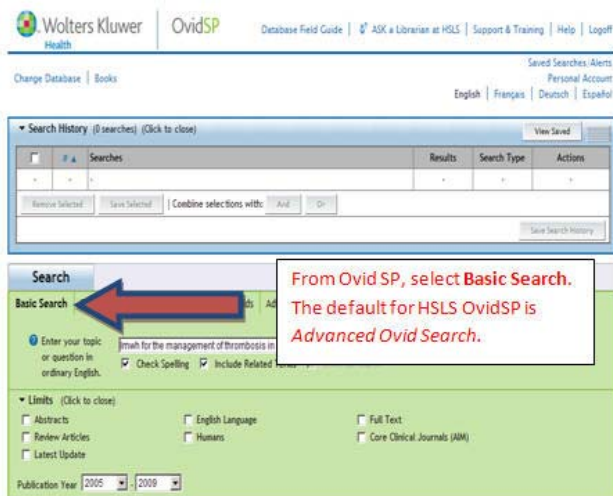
Wolters Kluwer Health | OvidSP

Database Field Guide | ASK a Librarian at HSLS | Support & Training | Help | Logoff

Change Database | Books

Saved Searches/Alerts
Personal Account
English | Français | Deutsch | Español

▾ Search History (0 searches) (Click to close)

View Saved

| | # ▲ | Searches | Results | Search Type | Actions |
|---|---|---|---|---|---|
| - | - | - | - | - | - |

Remove Selected | Save Selected | Combine selections with: And | Or

Save Search History

Search

Basic Search

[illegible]ds | Ad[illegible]

From Ovid SP, select **Basic Search**. The default for HSLS OvidSP is *Advanced Ovid Search*.

Enter your topic or question in ordinary English.

lmwh for the management of thrombosis in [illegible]

Check Spelling | Include Related Terms

▾ Limits (Click to close)

Abstracts
Review Articles
Latest Update
English Language
Humans
Full Text
Core Clinical Journals (AIM)

Publication Year 2005 - 2009